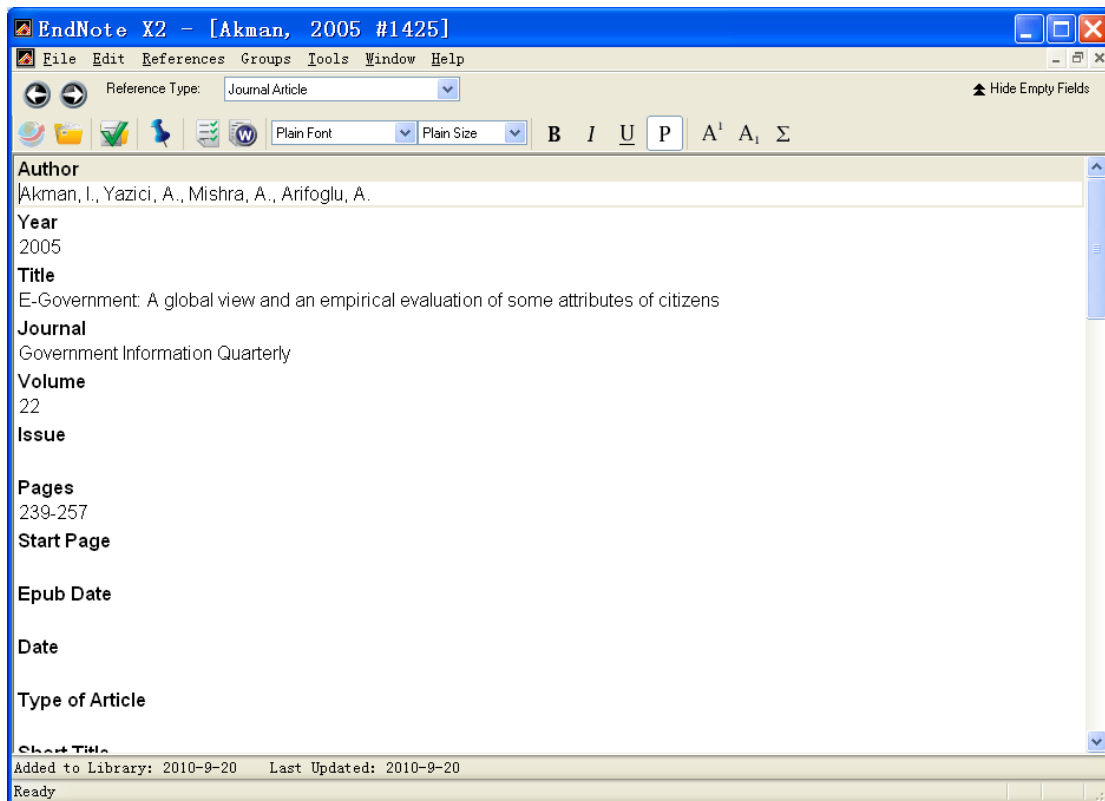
EndNote X2 - [Akman, 2005 #1425]

File Edit References Groups Tools Window Help

Reference Type: Journal Article

Hide Empty Fields

Plain Font Plain Size B I U P $A^1$ $A_1$ Σ

Author
Akman, I., Yazici, A., Mishra, A., Arifoglu, A.

Year
2005

Title
E-Government: A global view and an empirical evaluation of some attributes of citizens

Journal
Government Information Quarterly

Volume
22

Issue

Pages
239-257

Start Page

Epub Date

Date

Type of Article

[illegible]

Added to Library: 2010-9-20 Last Updated: 2010-9-20

Ready